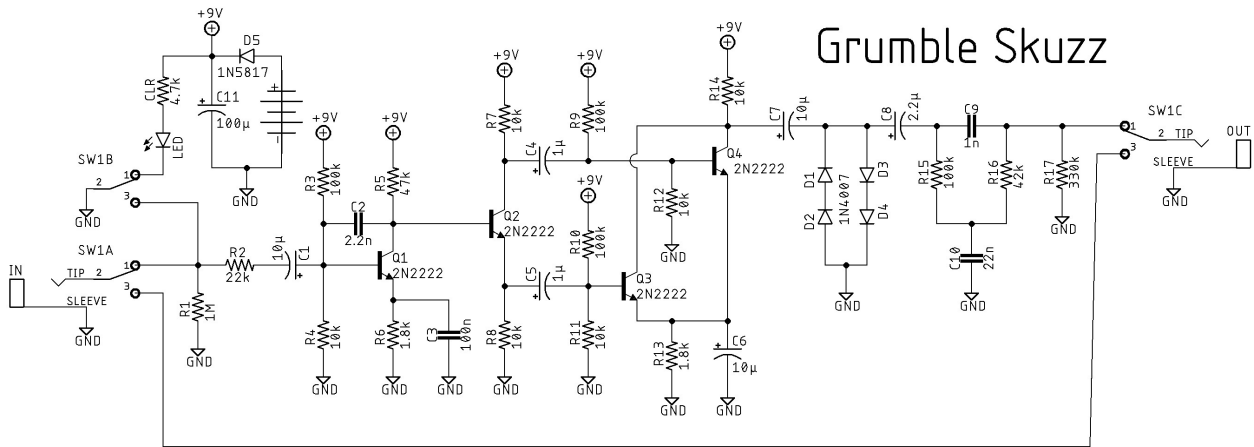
Grumble Skuzz

+9V
D5
1N5817
CLR
4.7k
C11
100µ
LED
GND
SW1B
2
1
3
GND
SW1A
IN
TIP 2
1
3
SLEEVE
GND
R1
1M
GND
R2
22k
10µ
C1
+9V
R3
100k
+9V
R5
47k
C2
2.2n
Q1
2N2222
R4
10k
GND
R6
1.8k
GND
C3
100n
GND
+9V
R7
10k
Q2
2N2222
R8
10k
GND
C4
1µ
C5
1µ
+9V
R9
100k
+9V
R10
100k
R11
10k
GND
R12
10k
GND
Q3
2N2222
R13
1.8k
GND
Q4
2N2222
+9V
R14
10k
C7
10µ
C6
10µ
GND
D1
D2
1N4007
D3
D4
GND
C8
2.2µ
C9
1n
R15
100k
R16
42k
C10
22n
GND
R17
330k
GND
SW1C
1
2 TIP
3
OUT
SLEEVE
GND